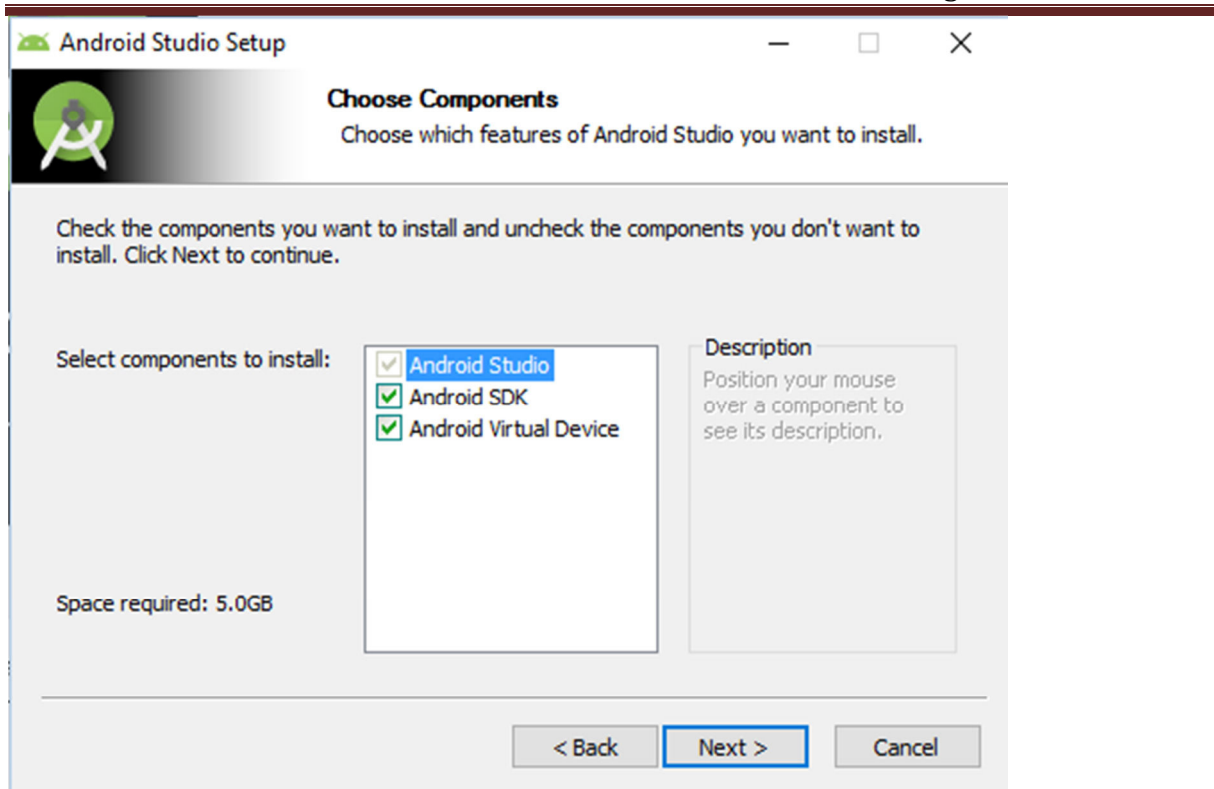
Android Studio Setup

Choose Components

Choose which features of Android Studio you want to install.

Check the components you want to install and uncheck the components you don't want to install. Click Next to continue.

Select components to install:

Android Studio
Android SDK
Android Virtual Device

Description

Position your mouse over a component to see its description.

Space required: 5.0GB

< Back

Next >

Cancel